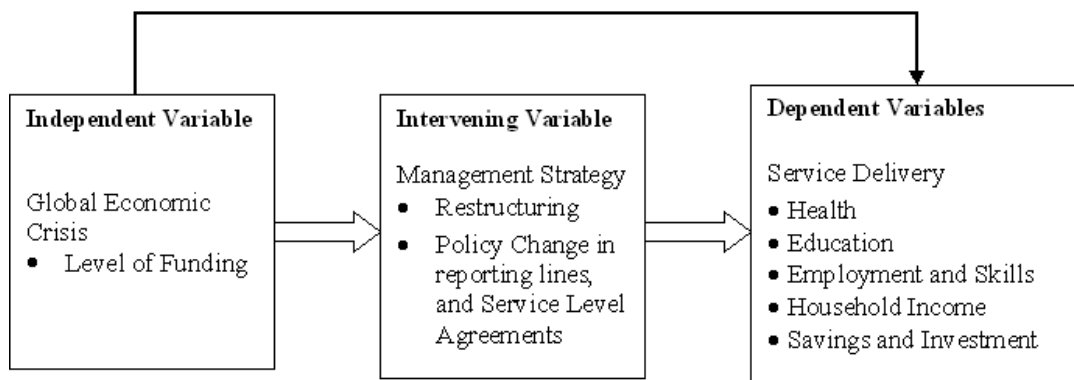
**Independent Variable**

Global Economic Crisis
- Level of Funding

**Intervening Variable**

Management Strategy
- Restructuring
- Policy Change in reporting lines, and Service Level Agreements

**Dependent Variables**

Service Delivery
- Health
- Education
- Employment and Skills
- Household Income
- Savings and Investment